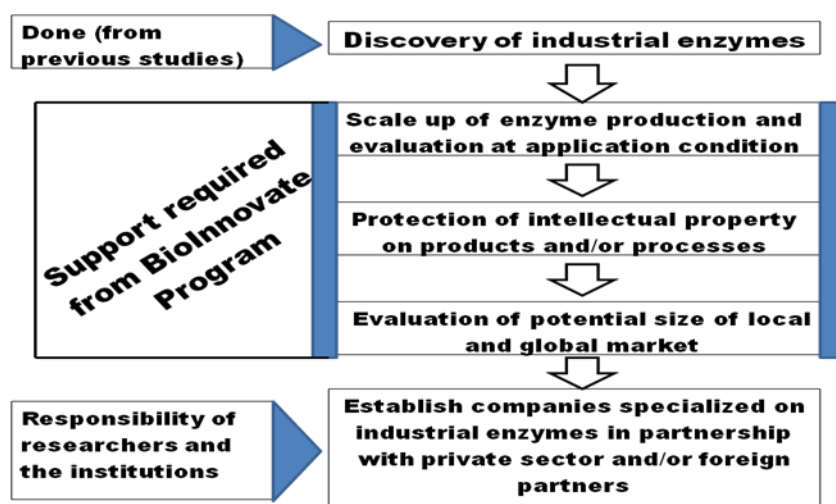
Done (from previous studies)

Discovery of industrial enzymes

Support required from BioInnovate Program

Scale up of enzyme production and evaluation at application condition

Protection of intellectual property on products and/or processes

Evaluation of potential size of local and global market

Responsibility of researchers and the institutions

Establish companies specialized on industrial enzymes in partnership with private sector and/or foreign partners